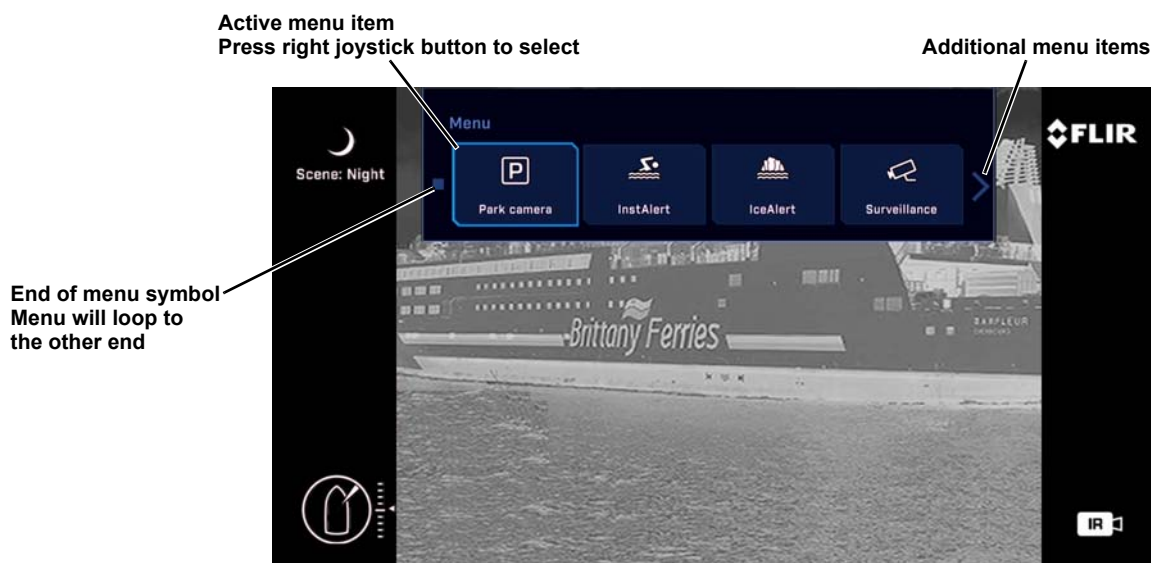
Active menu item
Press right joystick button to select

Additional menu items

Scene: Night

Menu

P

Park camera

InstAlert

IceAlert

Surveillance

FLIR

End of menu symbol
Menu will loop to
the other end

Brittany Ferries

BARFLEUR

IR